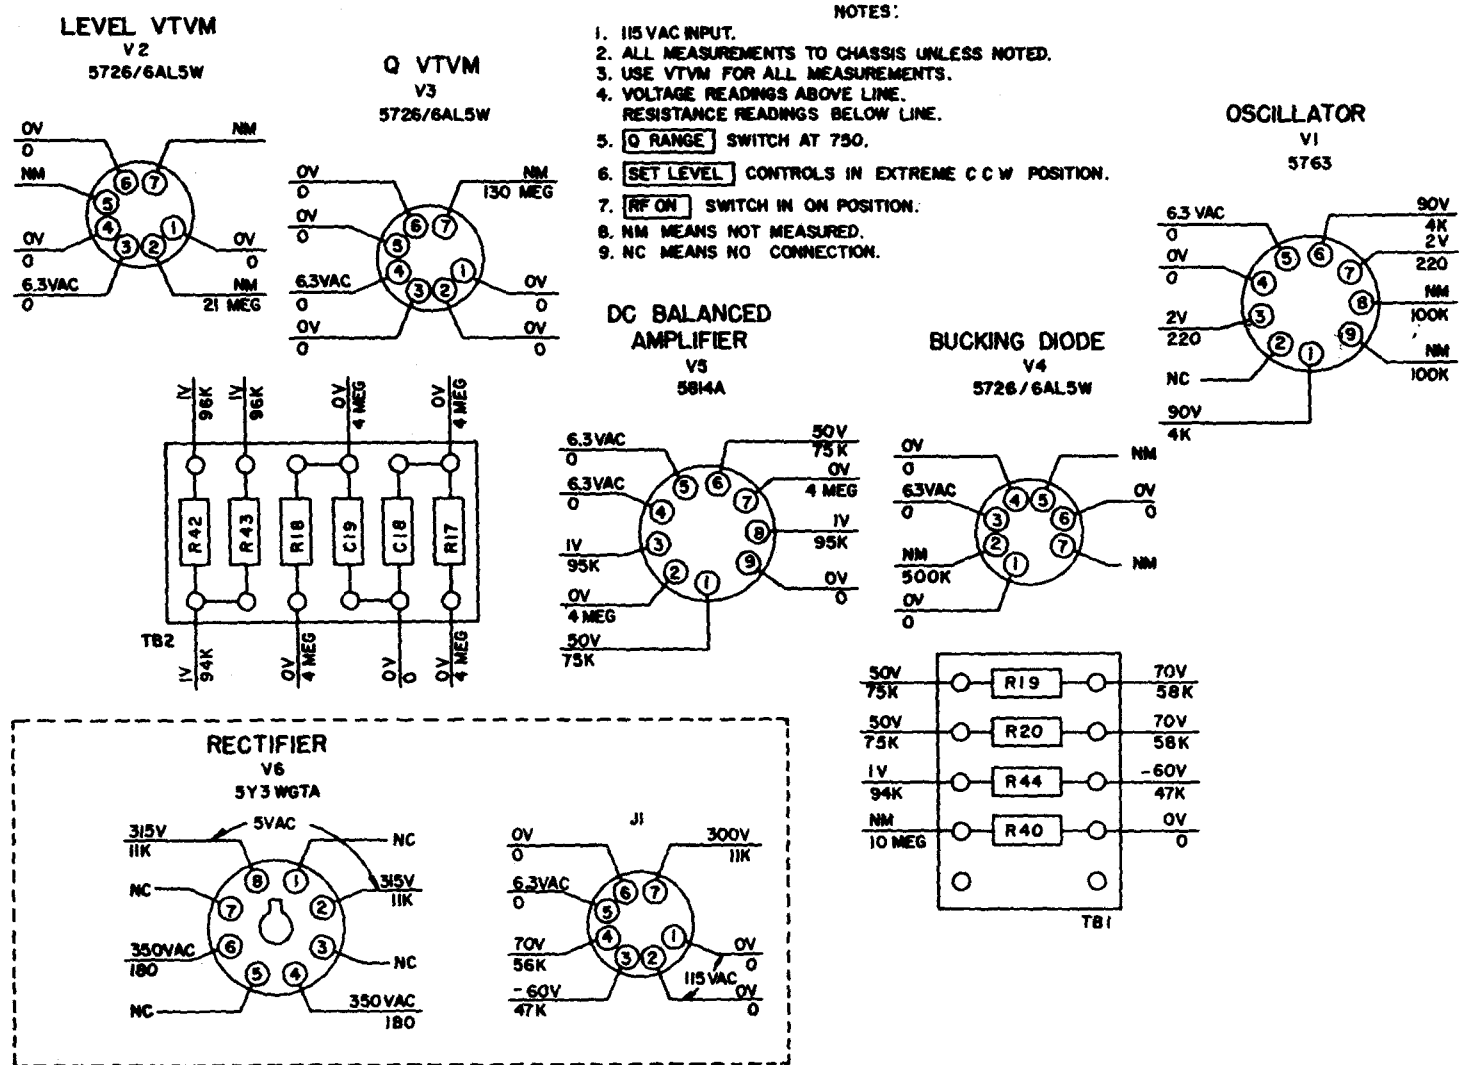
LEVEL VTVM
V2
5726/6AL5W

0V
0
NM
NM
0V
0
0V
0
6.3VAC
0
NM
21 MEG
6 7 5 4 3 2 1

Q VTVM
V3
5726/6AL5W

0V
0
NM
130 MEG
0V
0
6.3VAC
0
0V
0
0V
0
0V
0
6 7 5 4 3 2 1

NOTES:
1. 115 VAC INPUT.
2. ALL MEASUREMENTS TO CHASSIS UNLESS NOTED.
3. USE VTVM FOR ALL MEASUREMENTS.
4. VOLTAGE READINGS ABOVE LINE. RESISTANCE READINGS BELOW LINE.
5. Q RANGE SWITCH AT 750.
6. SET LEVEL CONTROLS IN EXTREME C C W POSITION.
7. RF ON SWITCH IN ON POSITION.
8. NM MEANS NOT MEASURED.
9. NC MEANS NO CONNECTION.

OSCILLATOR
V1
5763

6.3 VAC
0
0V
0
2V
220
NC
90V
4K
90V
4K
2V
220
NM
100K
NM
100K
5 6 7 4 8 3 9 2 1

1V
96K
1V
96K
0V
4 MEG
0V
4 MEG
R42 R43 R18 C19 C18 R17
TB2
1V
94K
0V
4 MEG
0V
0
0V
4 MEG

DC BALANCED AMPLIFIER
V5
5814A

6.3VAC
0
6.3VAC
0
1V
95K
0V
4 MEG
50V
75K
50V
75K
0V
4 MEG
1V
95K
0V
0
5 6 7 4 8 3 9 2 1

BUCKING DIODE
V4
5726/6AL5W

0V
0
63VAC
0
NM
500K
0V
0
NM
0V
0
NM
4 5 3 6 2 7 1

50V
75K
R19
70V
58K
50V
75K
R20
70V
58K
1V
94K
R44
-60V
47K
NM
10 MEG
R40
0V
0
TB1

RECTIFIER
V6
5Y3 WGTA

315V
11K
5VAC
NC
NC
315V
11K
350VAC
180
NC
NC
350 VAC
180
8 1 7 2 6 3 5 4

J1
0V
0
300V
11K
6.3VAC
0
70V
56K
-60V
47K
0V
0
115 VAC
0V
0
6 7 5 4 1 3 2